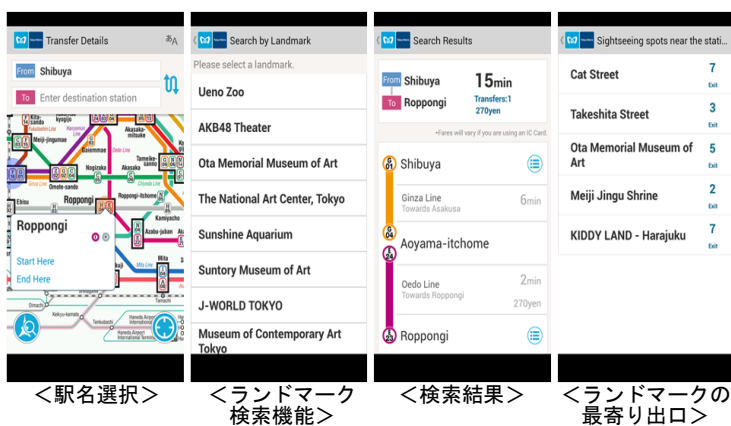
Transfer Details

From Shibuya

To Enter destination station

Meiji-jingumae
Akasaka-mitsuke
Akasaka
Omote-sando
Nogizaka
Roppongi-itchome
Ebisu
Roppongi
Azabu-juban
Mita
Omachi
Hiroo
Ginza Line
Oedo Line

Roppongi

Start Here

End Here

Search by Landmark

Please select a landmark.

Ueno Zoo

AKB48 Theater

Ota Memorial Museum of Art

The National Art Center, Tokyo

Sunshine Aquarium

Suntory Museum of Art

J-WORLD TOKYO

Museum of Contemporary Art Tokyo

Search Results

From Shibuya

To Roppongi

15min

Transfers:1

270yen

*Fares will vary if you are using an IC Card.

G 01 Shibuya

Ginza Line
Towards Asakusa

6min

G 04 E 24 Aoyama-itchome

Oedo Line
Towards Roppongi

2min

270yen

E 23 Roppongi

Sightseeing spots near the stati...

Cat Street 7 Exit

Takeshita Street 3 Exit

Ota Memorial Museum of Art 5 Exit

Meiji Jingu Shrine 2 Exit

KIDDY LAND - Harajuku 7 Exit

＜駅名選択＞

＜ランドマーク検索機能＞

＜検索結果＞

＜ランドマークの最寄り出口＞